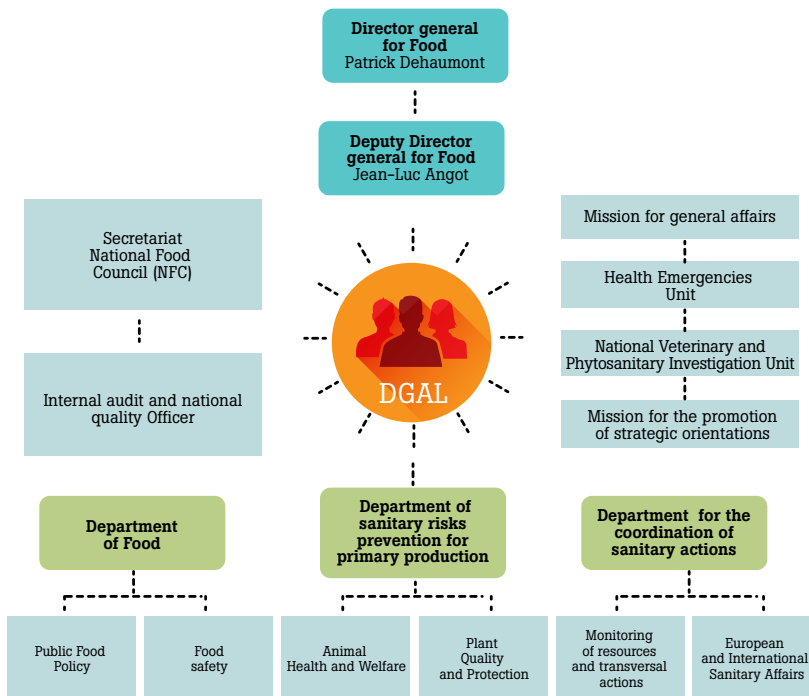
Director general for Food
Patrick Dehaumont

Deputy Director general for Food
Jean-Luc Angot

Secretariat
National Food Council (NFC)

Internal audit and national quality Officer

DGAL

Mission for general affairs

Health Emergencies Unit

National Veterinary and Phytosanitary Investigation Unit

Mission for the promotion of strategic orientations

Department of Food

Public Food Policy

Food safety

Department of sanitary risks prevention for primary production

Animal Health and Welfare

Plant Quality and Protection

Department for the coordination of sanitary actions

Monitoring of resources and transversal actions

European and International Sanitary Affairs